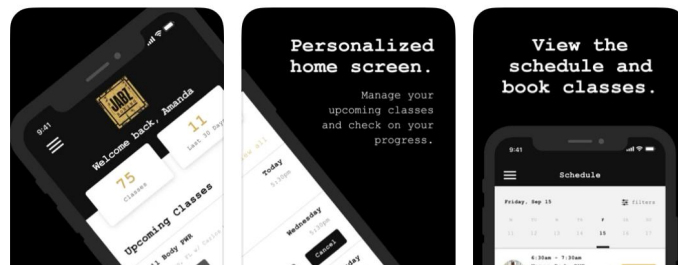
9:41

BARZ

Welcome back, Amanda

75
Classes

11
Last 30 Days

Upcoming Classes

Full Body PWR

Personalized home screen.

Manage your upcoming classes and check on your progress.

View all

Today
5:30pm

Wednesday
5:30pm

Cancel

day

View the schedule and book classes.

9:41

Schedule

Friday, Sep 15

Filters

15

6:30am - 7:30am